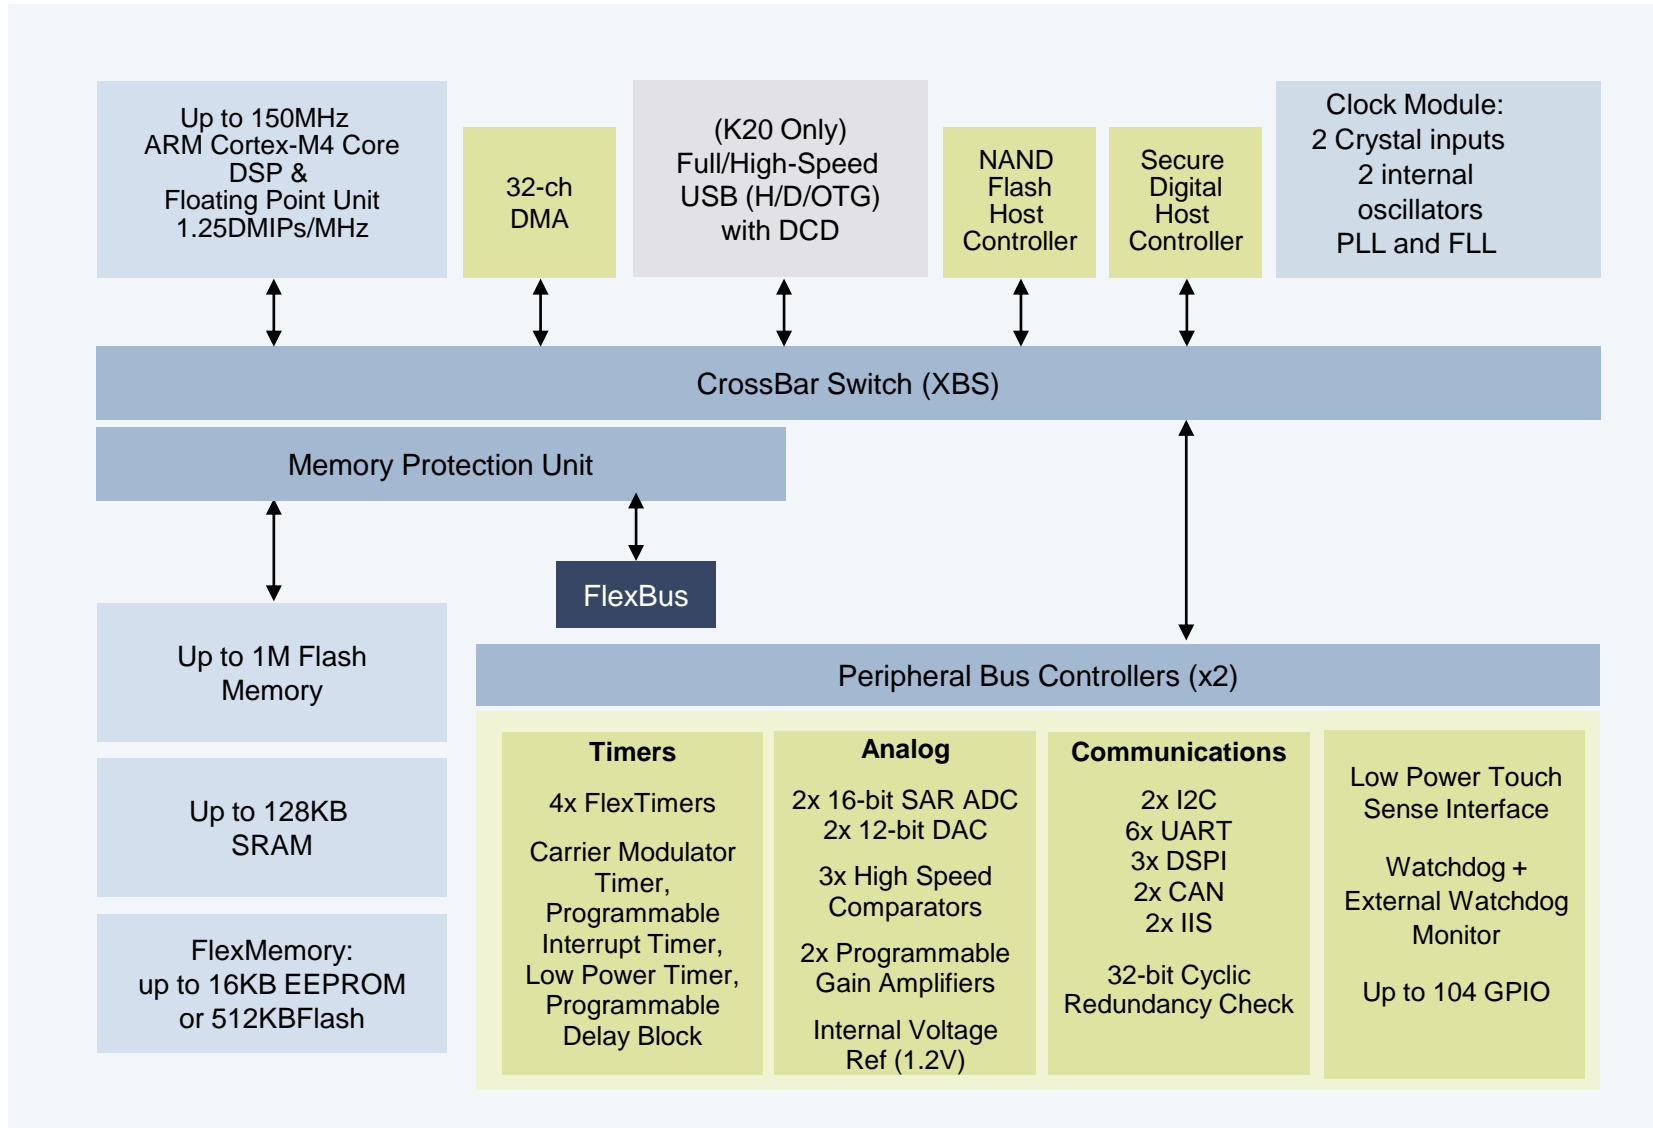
Up to 150MHz ARM Cortex-M4 Core DSP & Floating Point Unit 1.25DMIPs/MHz

32-ch DMA

(K20 Only) Full/High-Speed USB (H/D/OTG) with DCD

NAND Flash Host Controller

Secure Digital Host Controller

Clock Module: 2 Crystal inputs 2 internal oscillators PLL and FLL

CrossBar Switch (XBS)

Memory Protection Unit

FlexBus

Up to 1M Flash Memory

Up to 128KB SRAM

FlexMemory: up to 16KB EEPROM or 512KBFlash

Peripheral Bus Controllers (x2)

Timers

4x FlexTimers

Carrier Modulator Timer, Programmable Interrupt Timer, Low Power Timer, Programmable Delay Block

Analog

2x 16-bit SAR ADC 2x 12-bit DAC

3x High Speed Comparators

2x Programmable Gain Amplifiers

Internal Voltage Ref (1.2V)

Communications

2x I2C 6x UART 3x DSPI 2x CAN 2x IIS

32-bit Cyclic Redundancy Check

Low Power Touch Sense Interface

Watchdog + External Watchdog Monitor

Up to 104 GPIO